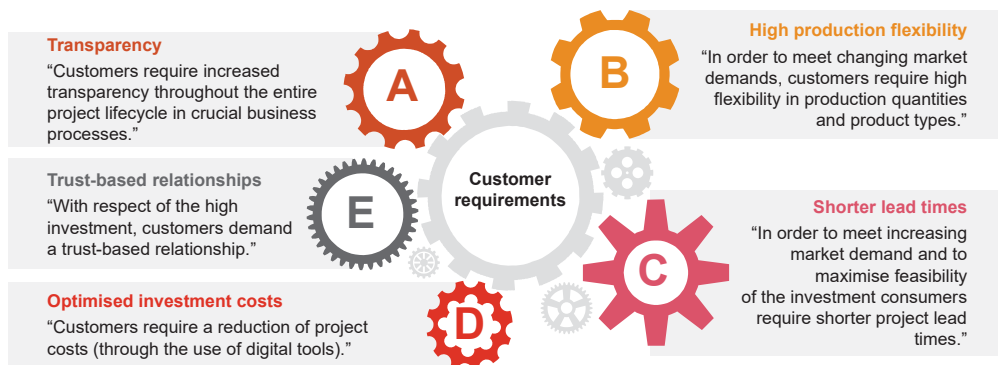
Transparency
“Customers require increased transparency throughout the entire project lifecycle in crucial business processes.”

A

High production flexibility
“In order to meet changing market demands, customers require high flexibility in production quantities and product types.”

B

Customer requirements

Trust-based relationships
“With respect of the high investment, customers demand a trust-based relationship.”

E

Shorter lead times
“In order to meet increasing market demand and to maximise feasibility of the investment consumers require shorter project lead times.”

C

Optimised investment costs
“Customers require a reduction of project costs (through the use of digital tools).”

D